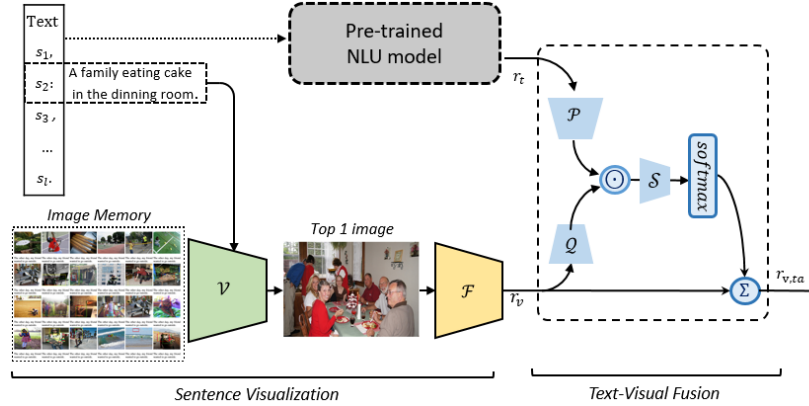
Text
$s_1$,
$s_2$: A family eating cake in the dinning room.
$s_3$,
...
$s_l$.

Pre-trained NLU model

$r_t$

$\mathcal{P}$

$\odot$

$\mathcal{S}$

$softmax$

$\mathcal{Q}$

$\Sigma$

$r_{v,ta}$

Image Memory

$\mathcal{V}$

Top 1 image

$\mathcal{F}$

$r_v$

Sentence Visualization

Text-Visual Fusion